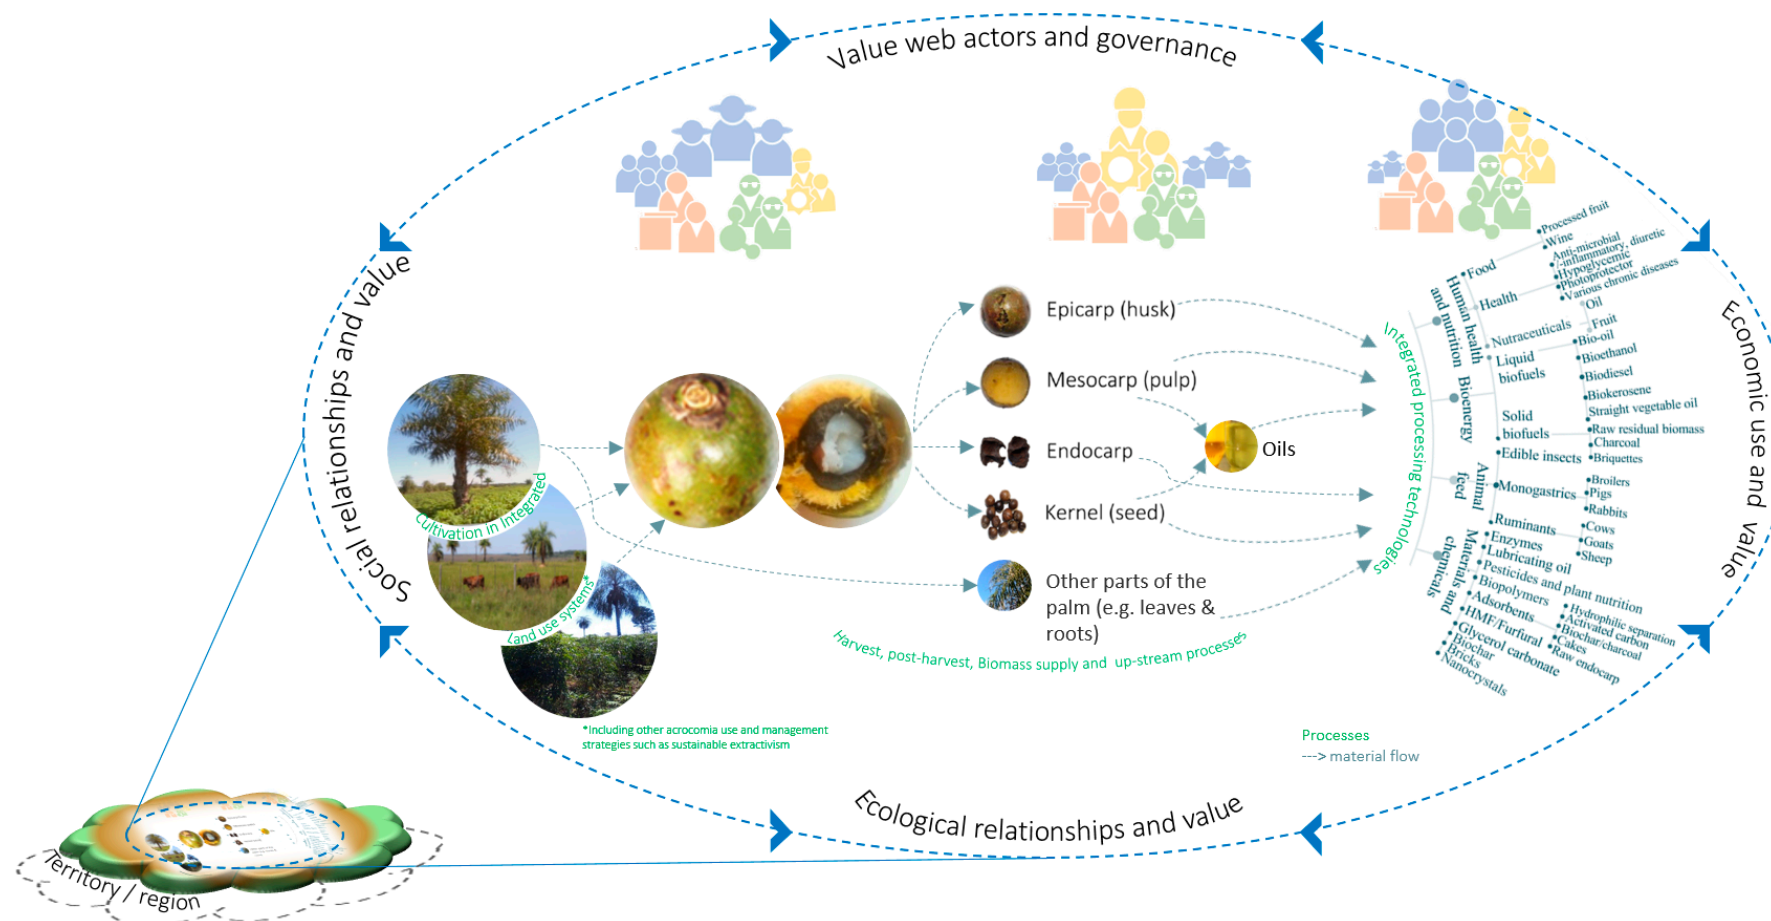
Value web actors and governance

Social relationships and value

Economic use and value

Ecological relationships and value

Cultivation in integrated land use systems*

*Including other acrocomia use and management strategies such as sustainable extractivism

Epicarp (husk)
Mesocarp (pulp)
Endocarp
Kernel (seed)
Other parts of the palm (e.g. leaves & roots)
Oils

Harvest, post-harvest, Biomass supply and up-stream processes

Integrated processing technologies

Human health and nutrition
•Food
•Health
•Nutraceuticals
•Processed fruit
•Wine
•Anti-microbial
•Anti-inflammatory, diuretic
•Hypoglycemic
•Photoprotector
•Various chronic diseases
•Oil
•Fruit

Bioenergy
•Liquid biofuels
•Bio-oil
•Bioethanol
•Biodiesel
•Biokerosene
•Straight vegetable oil
•Solid biofuels
•Raw residual biomass
•Charcoal
•Briquettes

Animal feed
•Edible insects
•Monogastrics
•Broilers
•Pigs
•Rabbits
•Ruminants
•Cows
•Goats
•Sheep

Materials and chemicals
•Enzymes
•Lubricating oil
•Pesticides and plant nutrition
•Biopolymers
•Adsorbents
•Hydrophilic separation
•Activated carbon
•Biochar/charcoal
•HMF/Furfural
•Cakes
•Raw endocarp
•Glycerol carbonate
•Biochar
•Bricks
•Nanocrystals

Processes
---> material flow

Territory / region